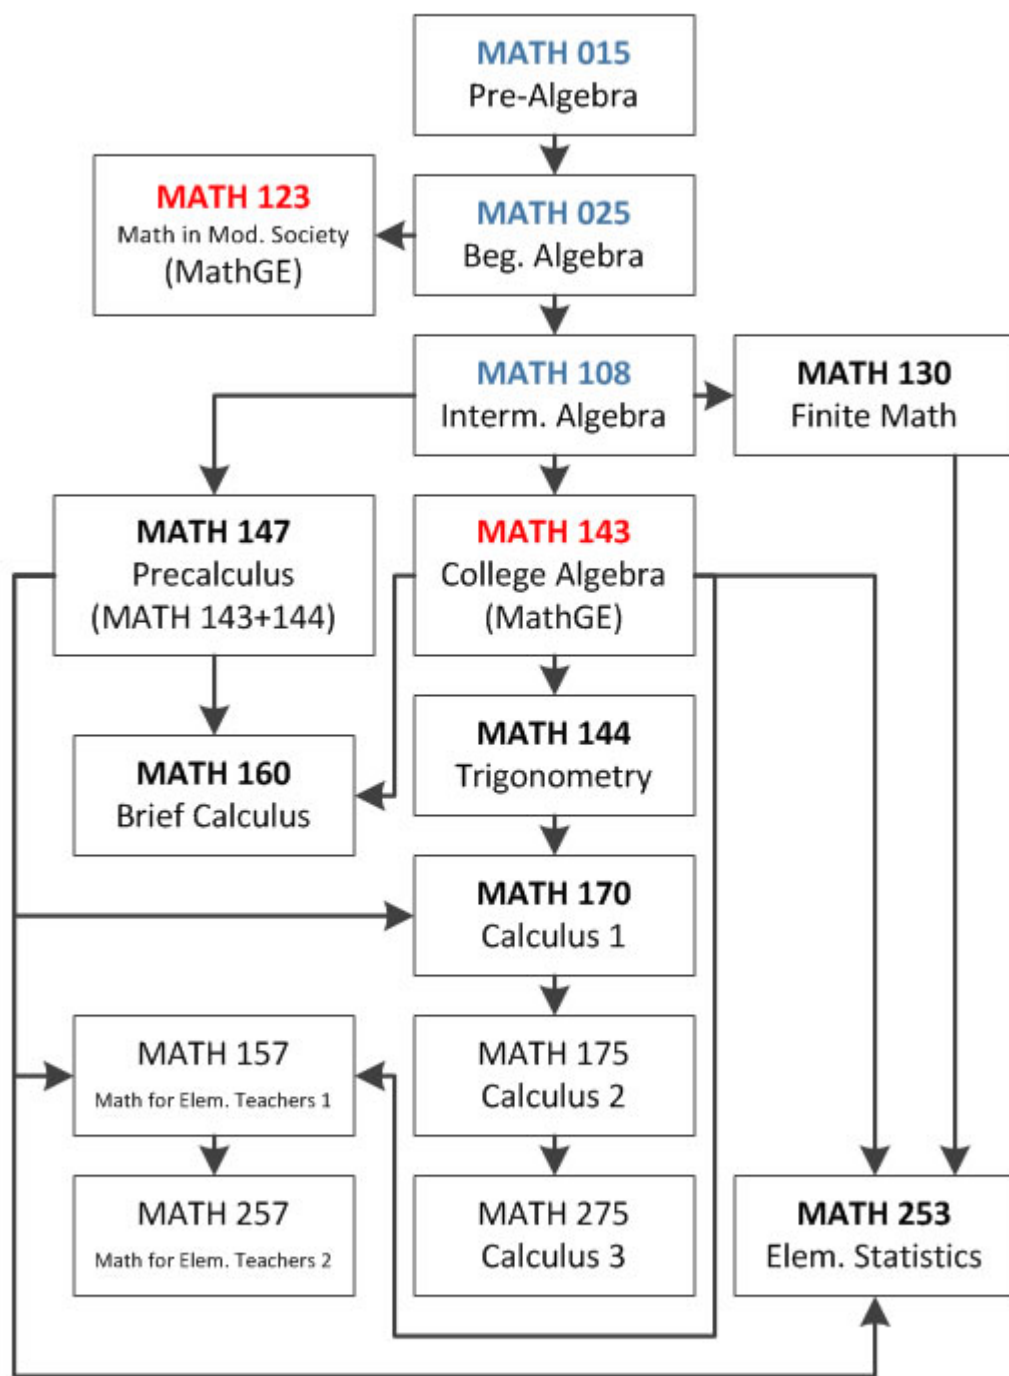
MATH 015
Pre-Algebra

MATH 123
Math in Mod. Society
(MathGE)

MATH 025
Beg. Algebra

MATH 108
Interm. Algebra

MATH 130
Finite Math

MATH 147
Precalculus
(MATH 143+144)

MATH 143
College Algebra
(MathGE)

MATH 160
Brief Calculus

MATH 144
Trigonometry

MATH 170
Calculus 1

MATH 157
Math for Elem. Teachers 1

MATH 175
Calculus 2

MATH 257
Math for Elem. Teachers 2

MATH 275
Calculus 3

MATH 253
Elem. Statistics